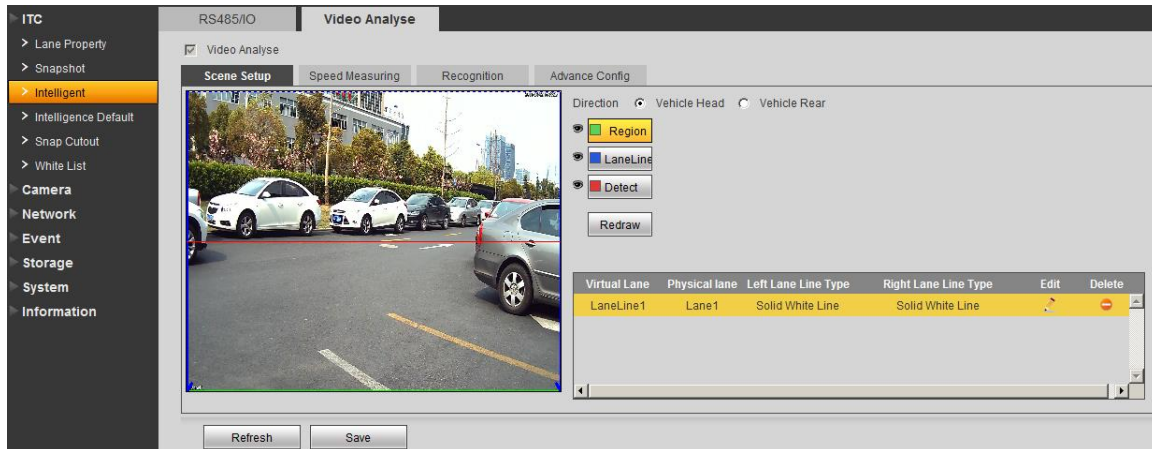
ITC
> Lane Property
> Snapshot
> Intelligent
> Intelligence Default
> Snap Cutout
> White List
Camera
Network
Event
Storage
System
Information

RS485/IO
Video Analyse

Video Analyse

Scene Setup
Speed Measuring
Recognition
Advance Config

Direction Vehicle Head Vehicle Rear

Region
LaneLine
Detect

Redraw

| Virtual Lane | Physical lane | Left Lane Line Type | Right Lane Line Type | Edit | Delete |
|---|---|---|---|---|---|
| LaneLine1 | Lane1 | Solid White Line | Solid White Line | | |

Refresh
Save